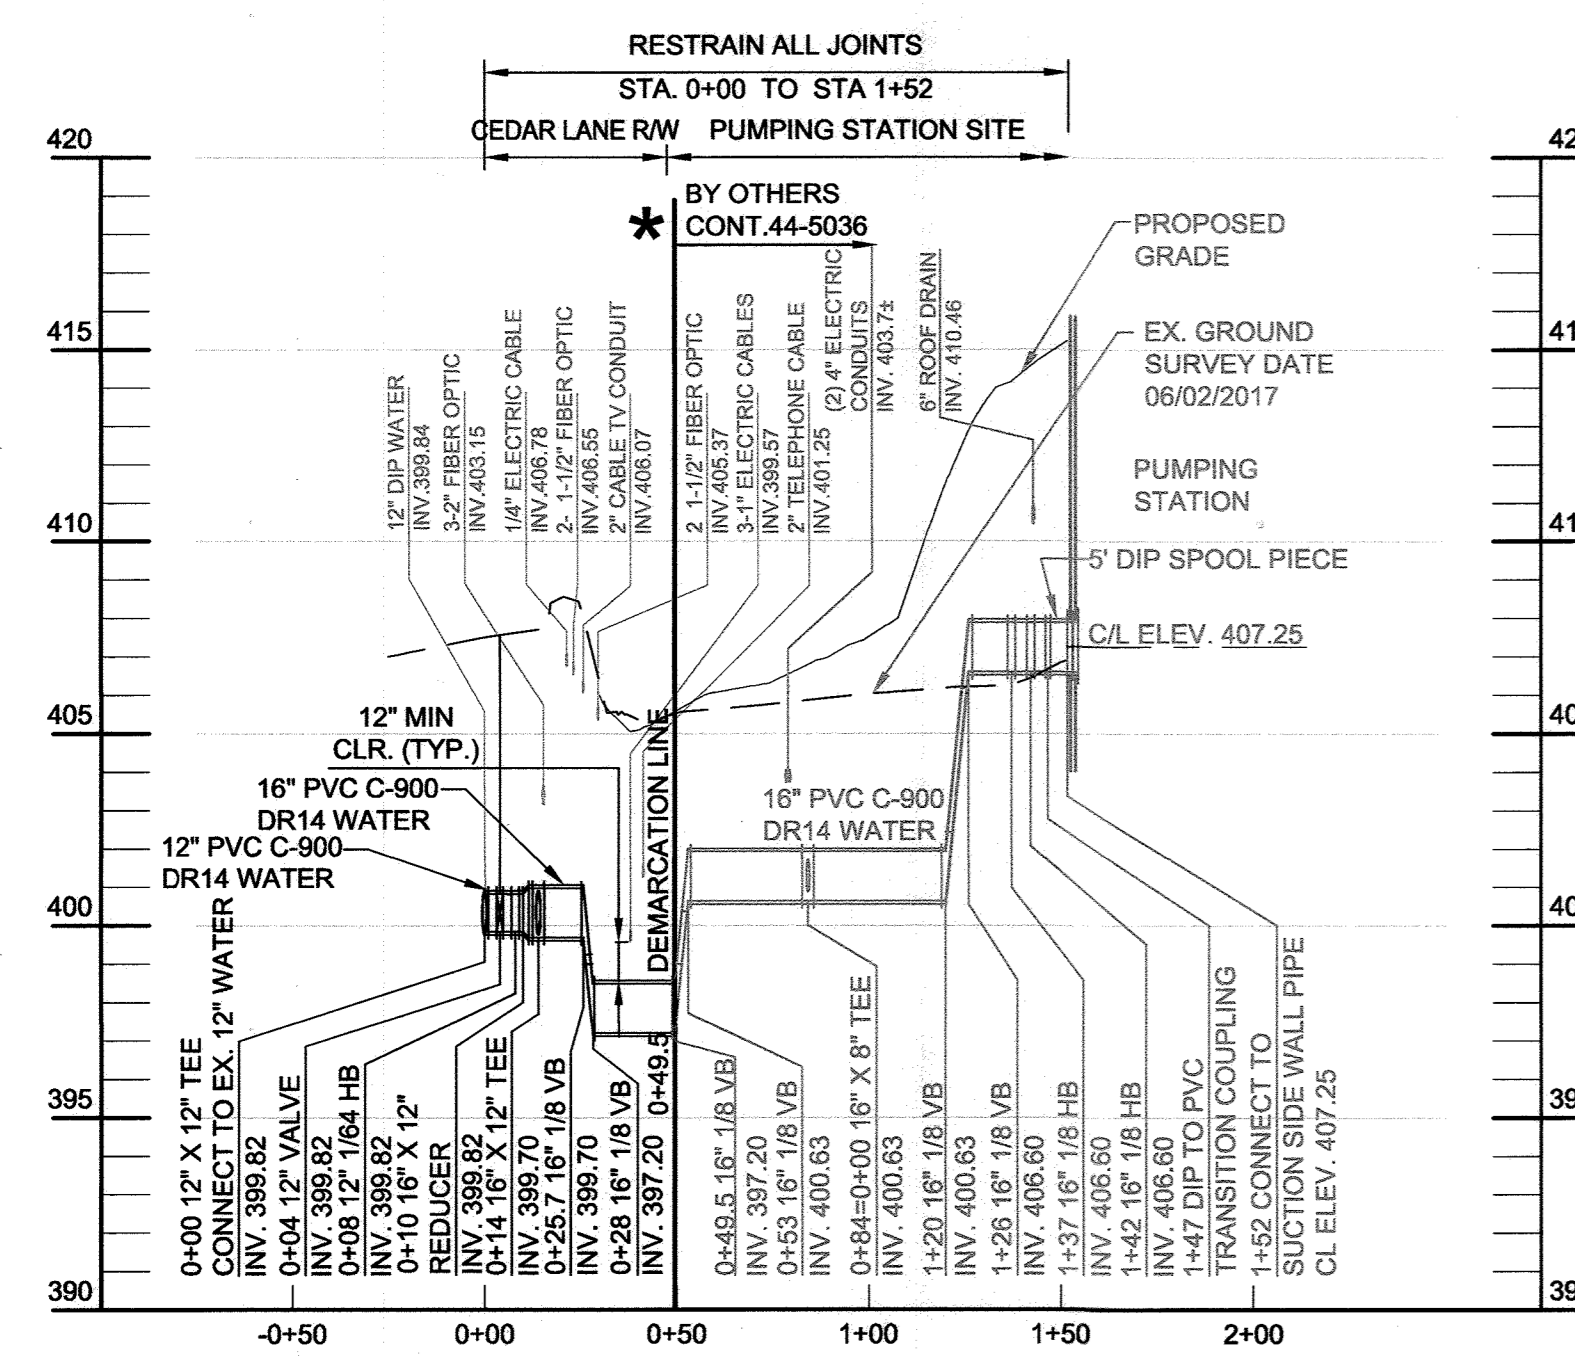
RESTRAIN ALL JOINTS
STA. 0+00 TO STA 1+52
CEDAR LANE R/W PUMPING STATION SITE

420
415
410
405
400
395
390

42
41
41
40
40
39
39

BY OTHERS
CONT.44-5036
*

PROPOSED GRADE

EX. GROUND SURVEY DATE 06/02/2017

PUMPING STATION

5' DIP SPOOL PIECE

C/L ELEV. 407.25

12" DIP WATER INV.399.84
3-2" FIBER OPTIC INV.403.15
1/4" ELECTRIC CABLE INV.406.78
2- 1-1/2" FIBER OPTIC INV.406.55
2" CABLE TV CONDUIT INV.406.07
2 1-1/2" FIBER OPTIC INV.405.37
3-1" ELECTRIC CABLES INV.399.57
2" TELEPHONE CABLE INV.401.25
(2) 4" ELECTRIC CONDUITS INV. 403.7±
6" ROOF DRAIN INV. 410.46

12" MIN CLR. (TYP.)
16" PVC C-900 DR14 WATER
12" PVC C-900 DR14 WATER
DEMARCATION LINE
16" PVC C-900 DR14 WATER

0+00 12" X 12" TEE CONNECT TO EX. 12" WATER INV. 399.82
0+04 12" VALVE INV. 399.82
0+08 12" 1/64 HB INV. 399.82
0+10 16" X 12" REDUCER INV. 399.82
0+14 16" X 12" TEE INV. 399.70
0+25.7 16" 1/8 VB INV. 399.70
0+28 16" 1/8 VB INV. 397.20
0+49.5
0+49.5 16" 1/8 VB INV. 397.20
0+53 16" 1/8 VB INV. 400.63
0+84=0+00 16" X 8" TEE INV. 400.63
1+20 16" 1/8 VB INV. 400.63
1+26 16" 1/8 VB INV. 406.60
1+37 16" 1/8 HB INV. 406.60
1+42 16" 1/8 HB INV. 406.60
1+47 DIP TO PVC TRANSITION COUPLING
1+52 CONNECT TO SUCTION SIDE WALL PIPE CL ELEV. 407.25

-0+50 0+00 0+50 1+00 1+50 2+00